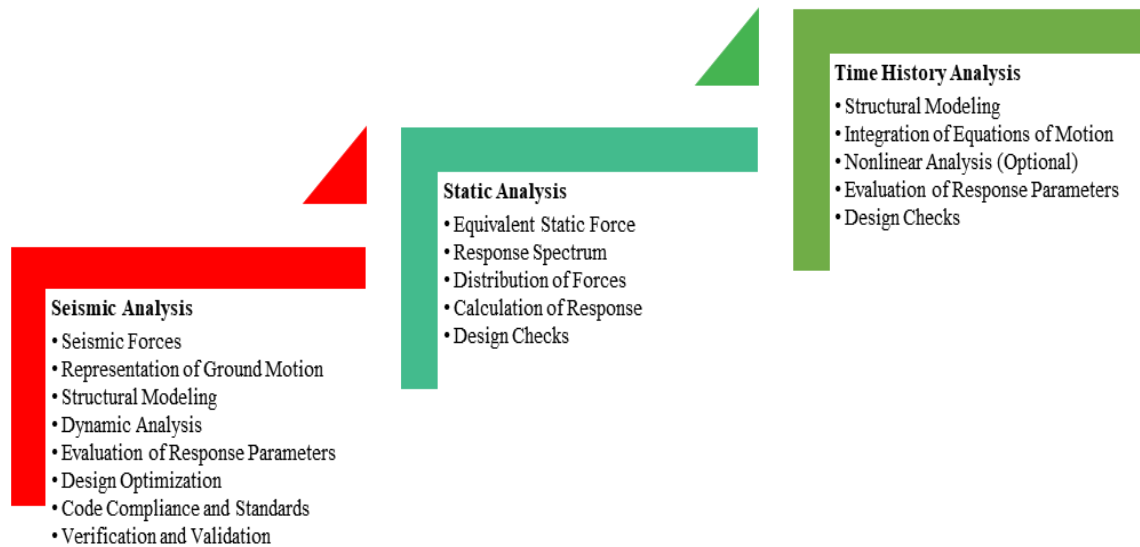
Seismic Analysis
• Seismic Forces
• Representation of Ground Motion
• Structural Modeling
• Dynamic Analysis
• Evaluation of Response Parameters
• Design Optimization
• Code Compliance and Standards
• Verification and Validation

Static Analysis
• Equivalent Static Force
• Response Spectrum
• Distribution of Forces
• Calculation of Response
• Design Checks

Time History Analysis
• Structural Modeling
• Integration of Equations of Motion
• Nonlinear Analysis (Optional)
• Evaluation of Response Parameters
• Design Checks